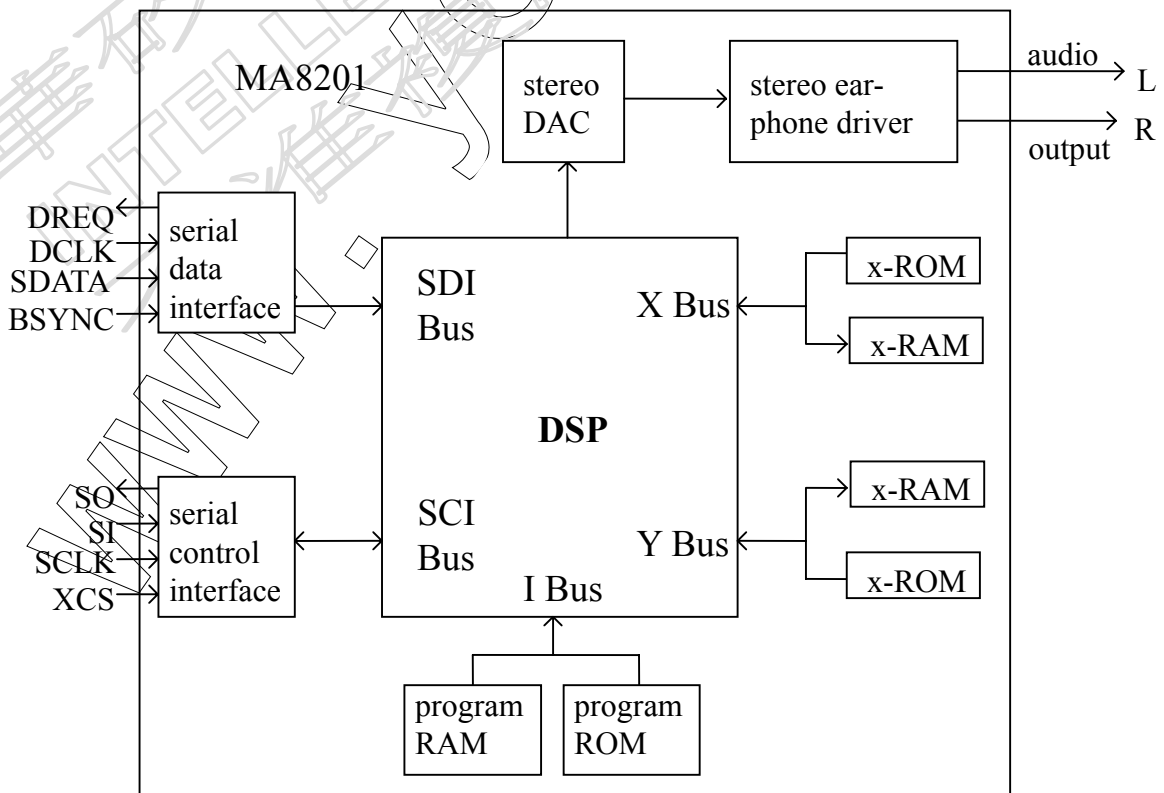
MA8201

stereo DAC

stereo earphone driver

audio

L

R

output

DREQ
DCLK
SDATA
BSYNC

serial data interface

SDI Bus

X Bus

x-ROM

x-RAM

DSP

SO
SI
SCLK
XCS

serial control interface

SCI Bus

Y Bus

x-RAM

x-ROM

I Bus

program RAM

program ROM